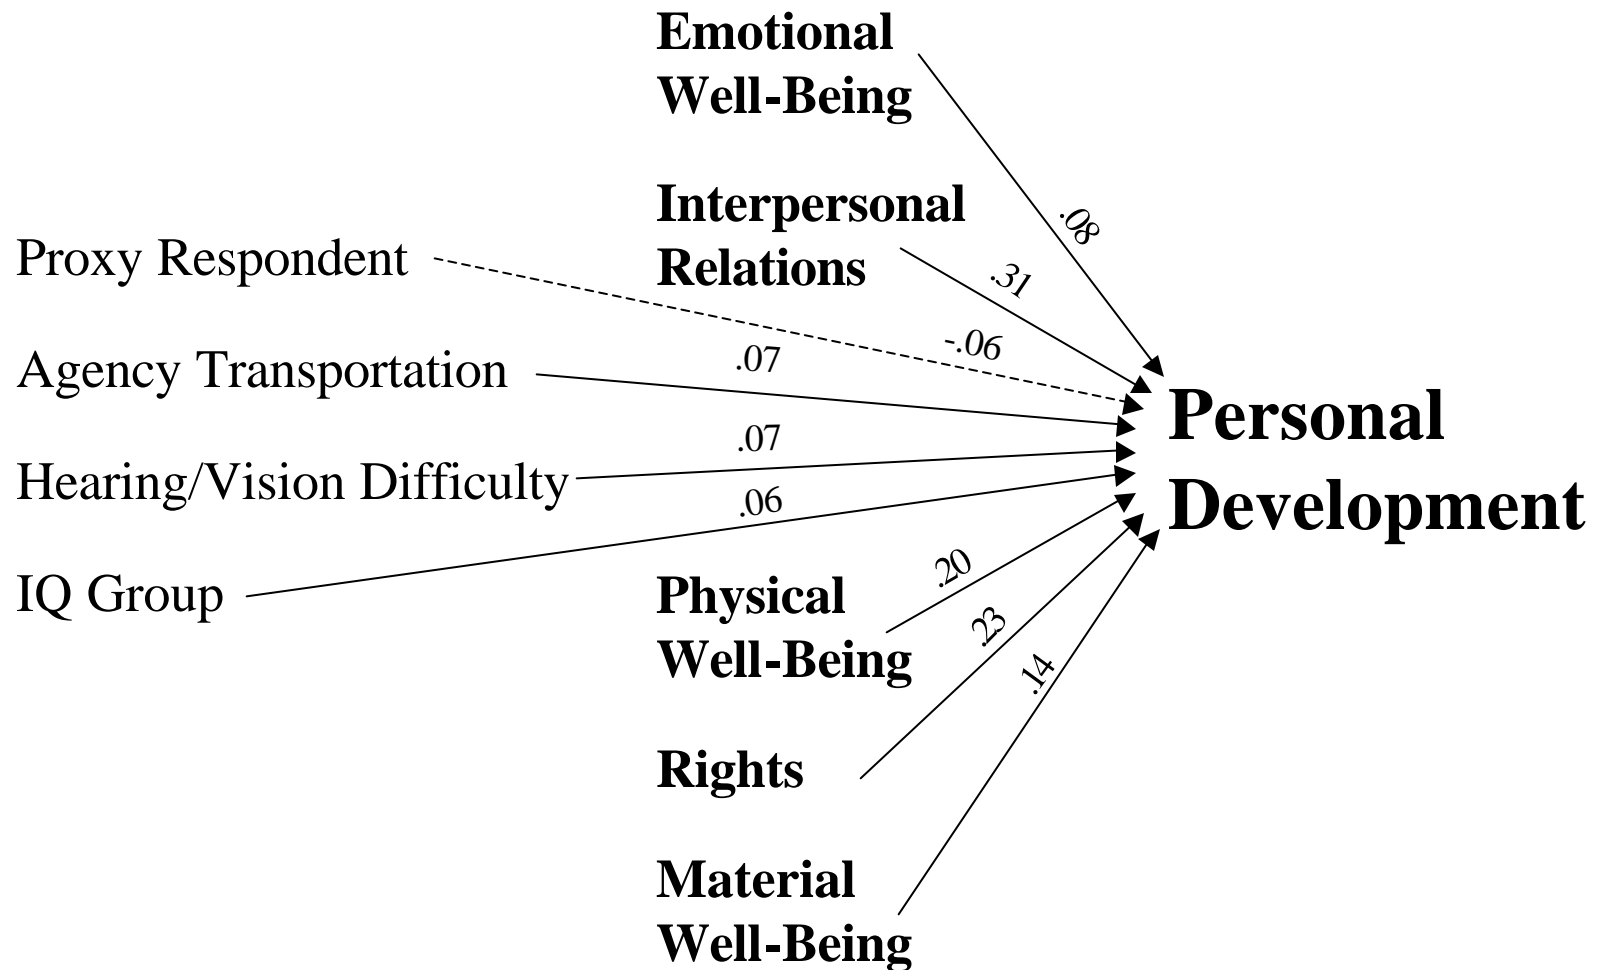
Emotional Well-Being

Interpersonal Relations

Proxy Respondent

Agency Transportation

Hearing/Vision Difficulty

IQ Group

.08

.31

-.06

.07

.07

.06

Personal Development

.20

.23

.14

Physical Well-Being

Rights

Material Well-Being